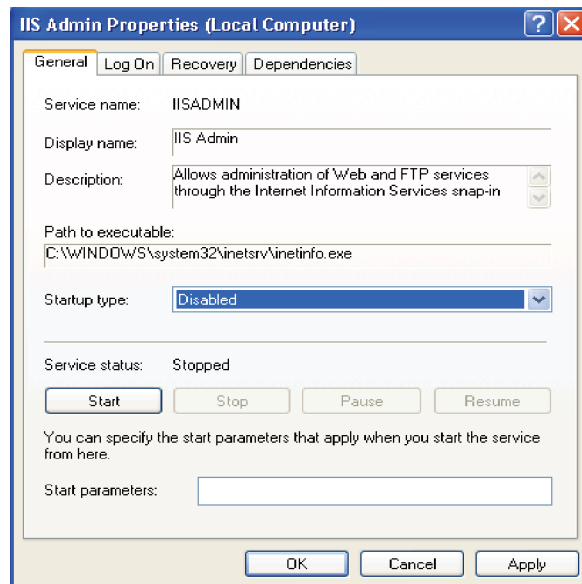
IIS Admin Properties (Local Computer)

?

General | Log On | Recovery | Dependencies

Service name: IISADMIN

Display name: IIS Admin

Description: Allows administration of Web and FTP services through the Internet Information Services snap-in

Path to executable:
C:\WINDOWS\system32\inetsrv\inetinfo.exe

Startup type: Disabled

Service status: Stopped

Start | Stop | Pause | Resume

You can specify the start parameters that apply when you start the service from here.

Start parameters:

OK | Cancel | Apply